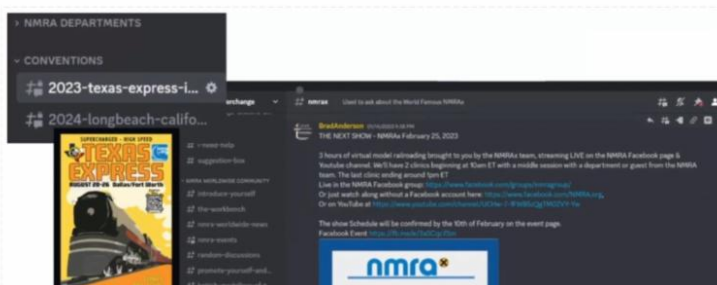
› NMRA DEPARTMENTS

⌄ CONVENTIONS

2023-texas-express-i...

2024-longbeach-califo...

SUPERCHARGED • HIGH SPEED

TEXAS EXPRESS

AUGUST 20-26 Dallas/Fort Worth

xchange

nmrax Used to ask about the World Famous NMRAx

i-need-help

suggestion-box

NMRA WORLDWIDE COMMUNITY

introduce-yourself

the-workbench

nmra-worldwide-news

nmra-events

random-discussions

promote-yourself-and...

BradAnderson 01/16/2023 5:18 PM

THE NEXT SHOW - NMRAx February 25, 2023

3 hours of virtual model railroading brought to you by the NMRAx team, streaming LIVE on the NMRA Facebook page & Youtube channel. We'll have 2 clinics beginning at 10am ET with a middle session with a department or guest from the NMRA team. The last clinic ending around 1pm ET

Live in the NMRA Facebook group: https://www.facebook.com/groups/nmragroup/

Or just watch along without a Facebook account here: https://www.facebook.com/NMRA.org

Or on YouTube at https://www.youtube.com/channel/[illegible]

The show Schedule will be confirmed by the 10th of February on the event page.

Facebook Event https://fb.me/e/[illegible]

nmra